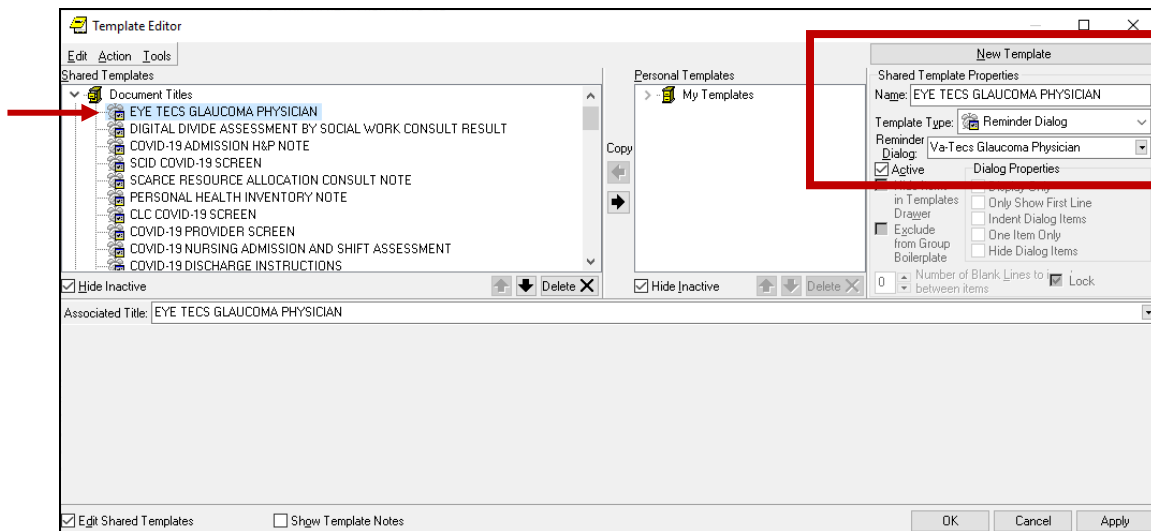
Template Editor

Edit Action Tools

Shared Templates

Document Titles
EYE TECS GLAUCOMA PHYSICIAN
DIGITAL DIVIDE ASSESSMENT BY SOCIAL WORK CONSULT RESULT
COVID-19 ADMISSION H&P NOTE
SCID COVID-19 SCREEN
SCARCE RESOURCE ALLOCATION CONSULT NOTE
PERSONAL HEALTH INVENTORY NOTE
CLC COVID-19 SCREEN
COVID-19 PROVIDER SCREEN
COVID-19 NURSING ADMISSION AND SHIFT ASSESSMENT
COVID-19 DISCHARGE INSTRUCTIONS

Hide Inactive
Delete

Copy

Personal Templates
My Templates

Hide Inactive
Delete

New Template

Shared Template Properties
Name: EYE TECS GLAUCOMA PHYSICIAN
Template Type: Reminder Dialog
Reminder Dialog: Va-Tecs Glaucoma Physician
Active
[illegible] in Templates Drawer
Exclude from Group Boilerplate
Dialog Properties
Display Only
Only Show First Line
Indent Dialog Items
One Item Only
Hide Dialog Items
0 Number of Blank Lines to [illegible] between items
Lock

Associated Title: EYE TECS GLAUCOMA PHYSICIAN

Edit Shared Templates
Show Template Notes
OK
Cancel
Apply